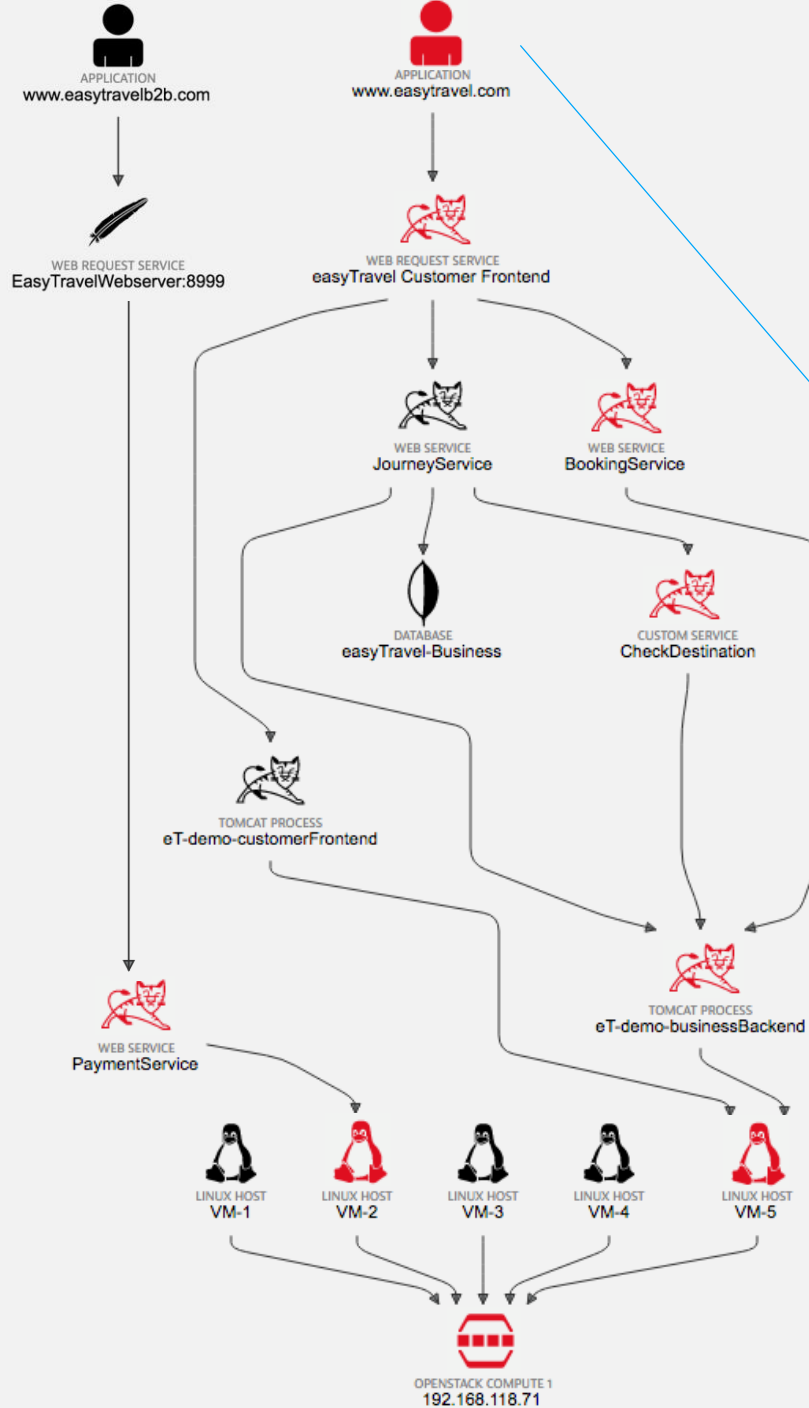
APPLICATION
www.easytravelb2b.com

APPLICATION
www.easytravel.com

WEB REQUEST SERVICE
EasyTravelWebserver:8999

WEB REQUEST SERVICE
easyTravel Customer Frontend

WEB SERVICE
JourneyService

WEB SERVICE
BookingService

DATABASE
easyTravel-Business

CUSTOM SERVICE
CheckDestination

TOMCAT PROCESS
eT-demo-customerFrontend

TOMCAT PROCESS
eT-demo-businessBackend

WEB SERVICE
PaymentService

LINUX HOST
VM-1

LINUX HOST
VM-2

LINUX HOST
VM-3

LINUX HOST
VM-4

LINUX HOST
VM-5

OPENSTACK COMPUTE 1
192.168.118.71